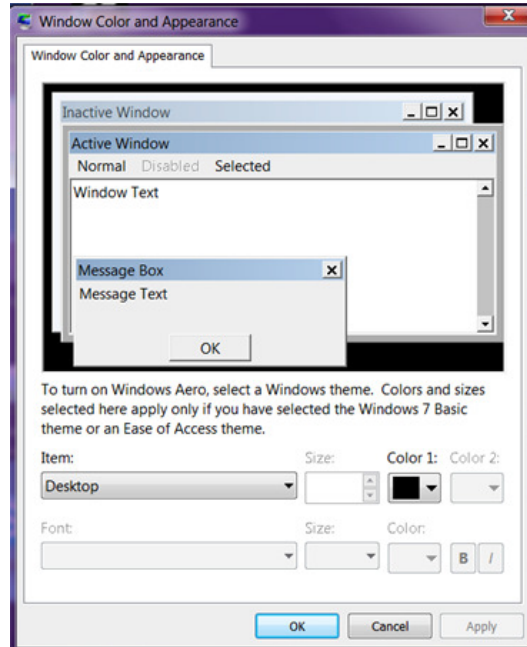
Window Color and Appearance

Window Color and Appearance

Inactive Window

Active Window

Normal Disabled Selected

Window Text

Message Box

Message Text

OK

To turn on Windows Aero, select a Windows theme. Colors and sizes selected here apply only if you have selected the Windows 7 Basic theme or an Ease of Access theme.

Item: Size: Color 1: Color 2:

Desktop

Font: Size: Color:

B I

OK Cancel Apply